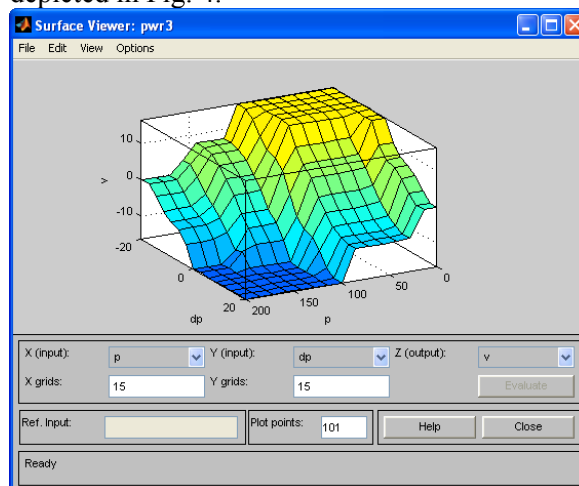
depicted in Fig. 4.

Surface Viewer: pwr3

File Edit View Options

10
0
-10
-20
v
0
20
dp
200
150
100
50
0
p

X (input): p
Y (input): dp
Z (output): v
X grids: 15
Y grids: 15
Evaluate
Ref. Input:
Plot points: 101
Help
Close
Ready